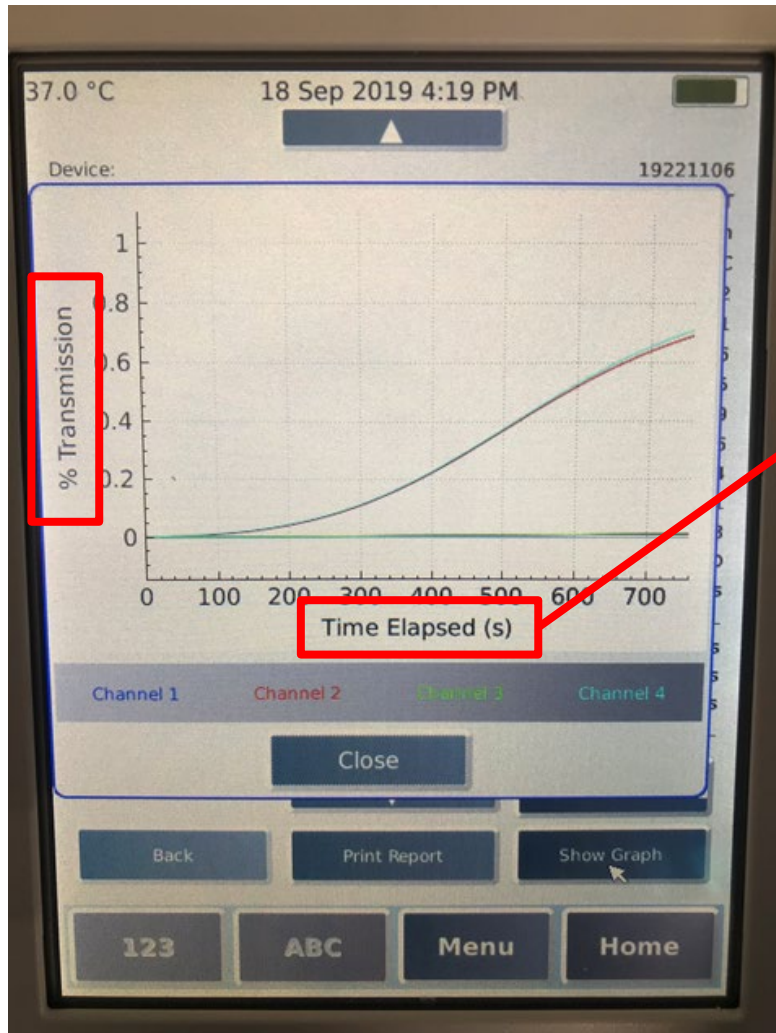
37.0 °C

18 Sep 2019 4:19 PM

Device:

19221106

1

0.8

0.6

0.4

0.2

0

% Transmission

0 100 200 300 400 500 600 700

Time Elapsed (s)

Channel 1

Channel 2

Channel 3

Channel 4

Close

Back

Print Report

Show Graph

123

ABC

Menu

Home